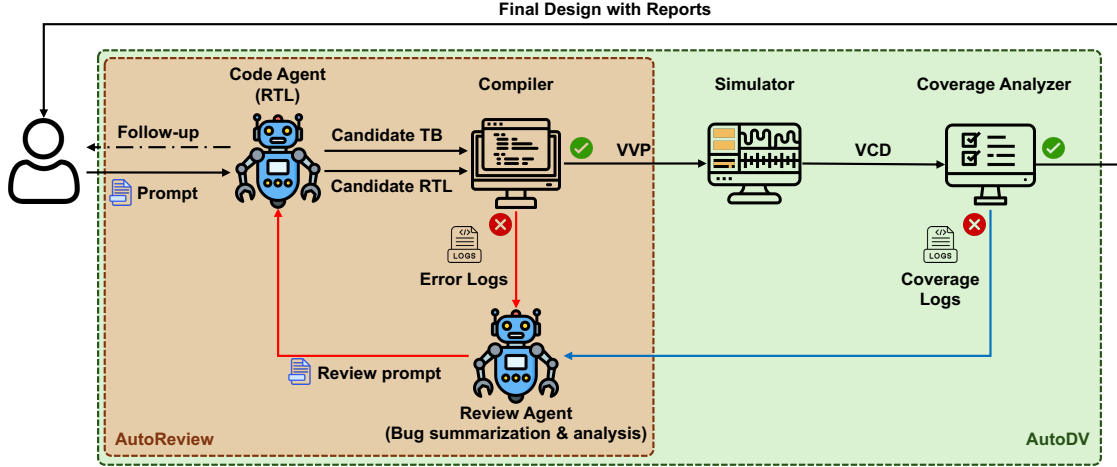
Final Design with Reports

Code Agent (RTL)

Compiler

Simulator

Coverage Analyzer

Follow-up

Prompt

Candidate TB

Candidate RTL

VVP

VCD

LOGS

Error Logs

LOGS

Coverage Logs

Review prompt

Review Agent (Bug summarization & analysis)

AutoReview

AutoDV